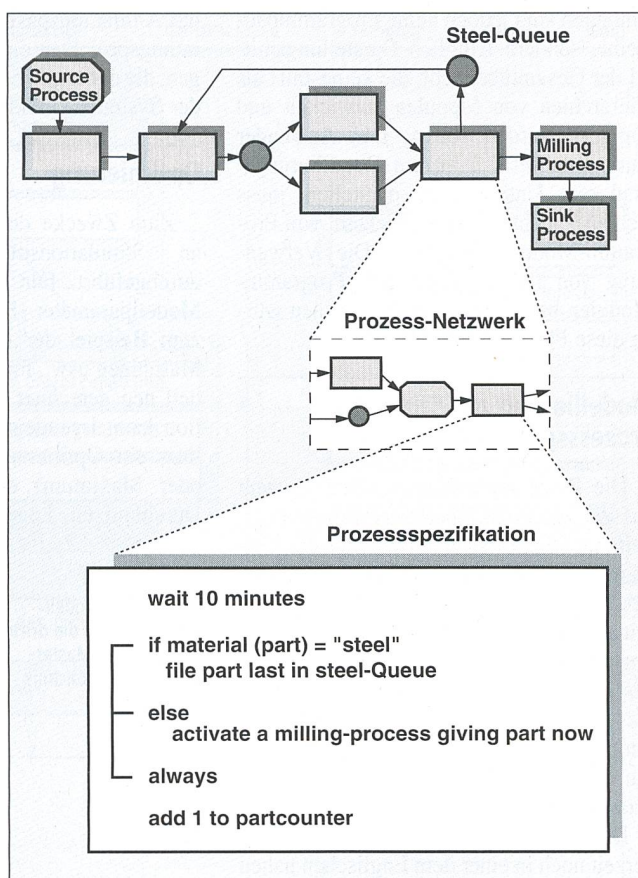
Steel-Queue

Source Process

Milling Process

Sink Process

Prozess-Netzwerk

Prozessspezifikation

wait 10 minutes

if material (part) = "steel"
file part last in steel-Queue

else
activate a milling-process giving part now

always

add 1 to partcounter